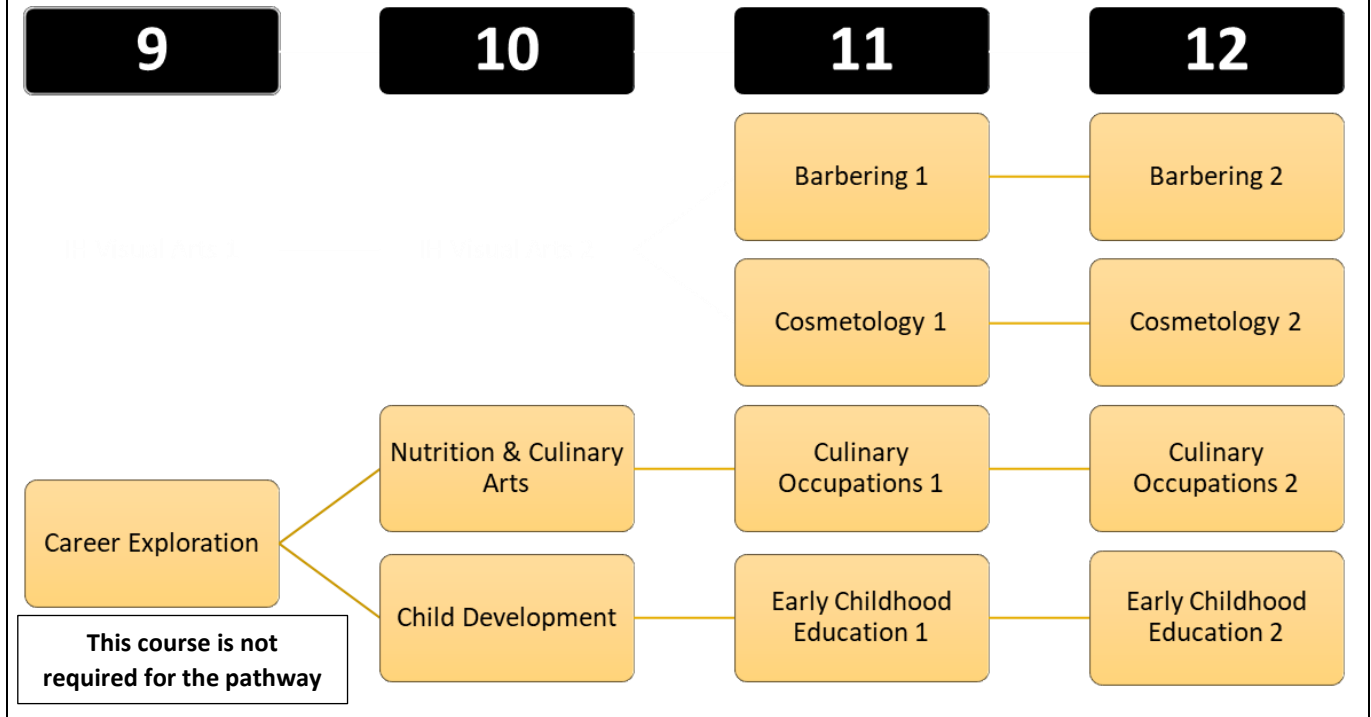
9

10

11

12

Barbering 1

Barbering 2

Cosmetology 1

Cosmetology 2

Nutrition & Culinary Arts

Culinary Occupations 1

Culinary Occupations 2

Career Exploration

Child Development

Early Childhood Education 1

Early Childhood Education 2

This course is not required for the pathway